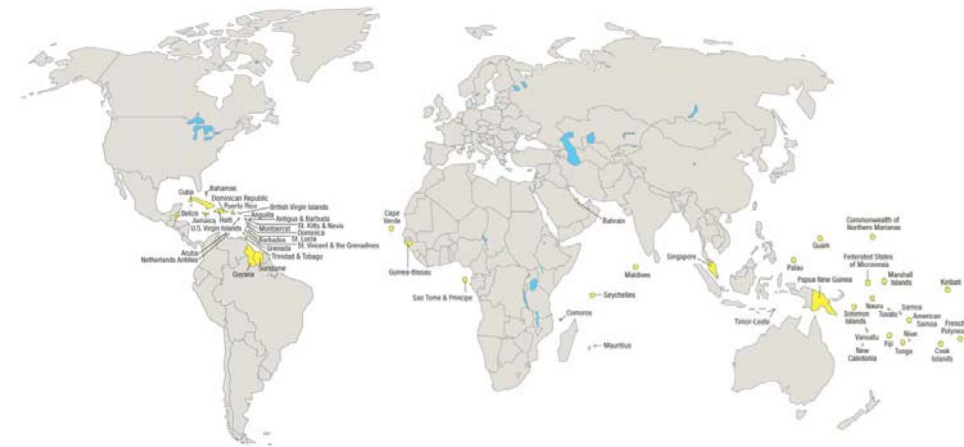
Cuba
Bahamas
Dominican Republic
Puerto Rico
British Virgin Islands
Belize
Anguilla
Jamaica
Haiti
Antigua & Barbuda
U.S. Virgin Islands
Montserrat
St. Kitts & Nevis
Dominica
Barbados
St. Lucia
Aruba
Grenada
St. Vincent & the Grenadines
Netherlands Antilles
Trinidad & Tobago
Guyana
Suriname
Cape Verde
Guinea-Bissau
Sao Tome & Principe
Bahrain
Maldives
Seychelles
Comoros
Mauritius
Singapore
Timor-Leste
Commonwealth of Northern Marianas
Guam
Palau
Federated States of Micronesia
Marshall Islands
Kiribati
Papua New Guinea
Nauru
Tuvalu
Samoa
Solomon Islands
American Samoa
Vanuatu
Fiji
Niue
French Polynes
New Caledonia
Tonga
Cook Islands